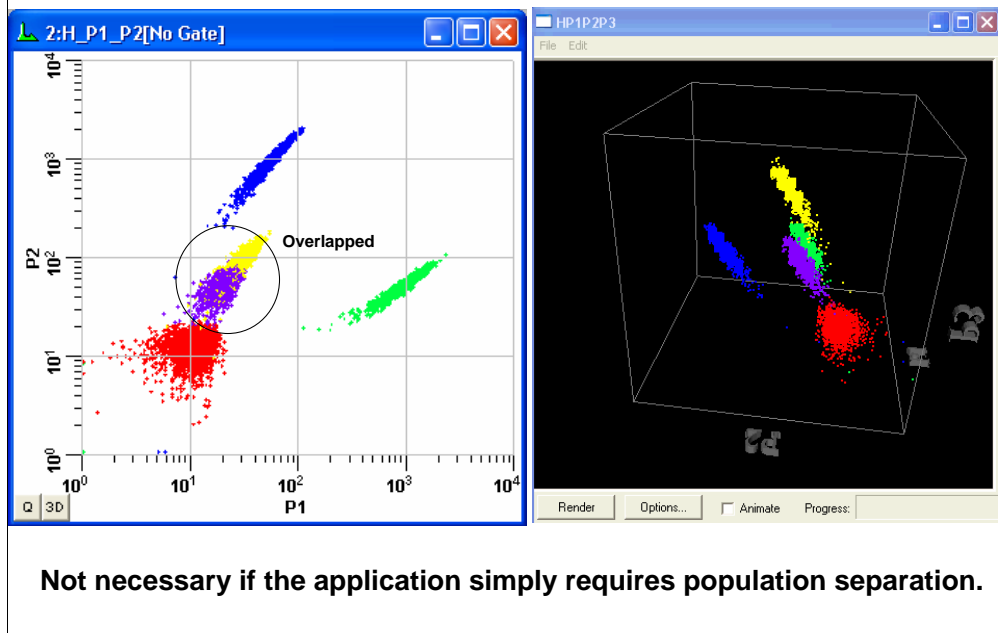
2:H_P1_P2[No Gate]

$10^4$
$10^3$
$10^2$
$10^1$
$10^0$
P2

Overlapped

$10^0$ $10^1$ $10^2$ $10^3$ $10^4$
P1

Q 3D

HP1P2P3

File Edit

P3
P1
P2

Render Options... Animate Progress:

Not necessary if the application simply requires population separation.